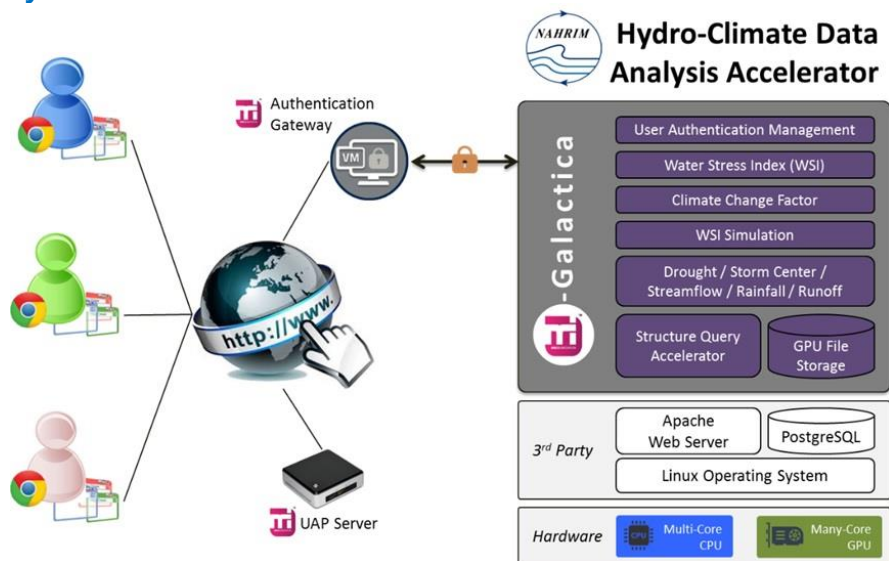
NAHRIM

Hydro-Climate Data Analysis Accelerator

Authentication Gateway

VM

http://www.

UAP Server

-Galactica

User Authentication Management

Water Stress Index (WSI)

Climate Change Factor

WSI Simulation

Drought / Storm Center / Streamflow / Rainfall / Runoff

Structure Query Accelerator

GPU File Storage

3$^{rd}$ Party

Apache Web Server

PostgreSQL

Linux Operating System

Hardware

CPU

Multi-Core CPU

Many-Core GPU